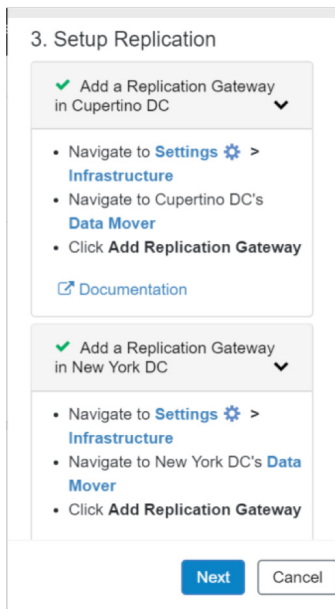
3. Setup Replication

✔ Add a Replication Gateway in Cupertino DC

- Navigate to Settings > Infrastructure
- Navigate to Cupertino DC's Data Mover
- Click Add Replication Gateway

Documentation

✔ Add a Replication Gateway in New York DC

- Navigate to Settings > Infrastructure
- Navigate to New York DC's Data Mover
- Click Add Replication Gateway

Next

Cancel